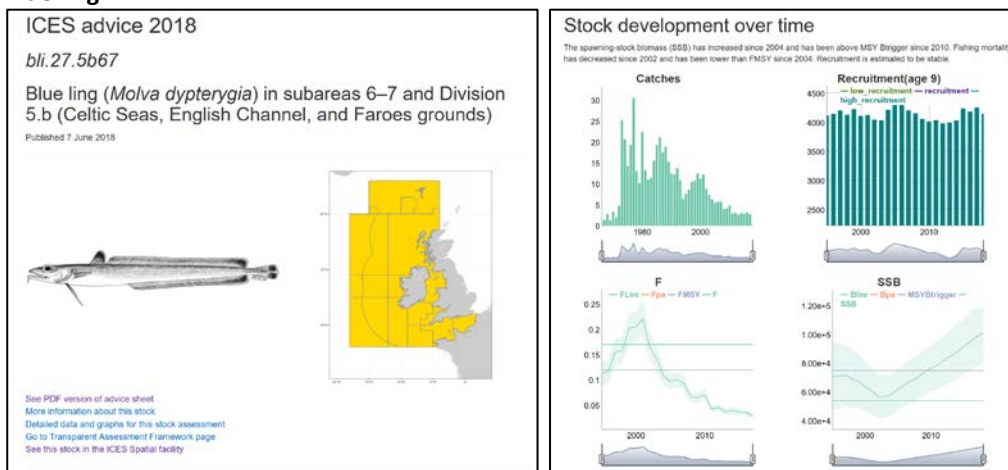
ICES advice 2018

bli.27.5b67

Blue ling (*Molva dypterygia*) in subareas 6–7 and Division 5.b (Celtic Seas, English Channel, and Faroes grounds)

Published 7 June 2018

See PDF version of advice sheet
More information about this stock
Detailed data and graphs for this stock assessment
Go to Transparent Assessment Framework page
See this stock in the ICES Spatial facility

Stock development over time

The spawning-stock biomass (SSB) has increased since 2004 and has been above MSY Btrigger since 2010. Fishing mortality has decreased since 2002 and has been lower than FMSY since 2004. Recruitment is estimated to be stable.

Catches

30
25
20
15
10
5
1980
2000

Recruitment(age 9)

— low_recruitment — recruitment — high_recruitment

4500
4000
3500
3000
2500
2000
2010

F

— FLim — Fpa — FMSY — F

0.25
0.2
0.15
0.1
0.05
2000
2010

SSB

— Blim — Bpa — MSYBtrigger — SSB

1.20e+5
1.00e+5
8.00e+4
6.00e+4
4.00e+4
2000
2010